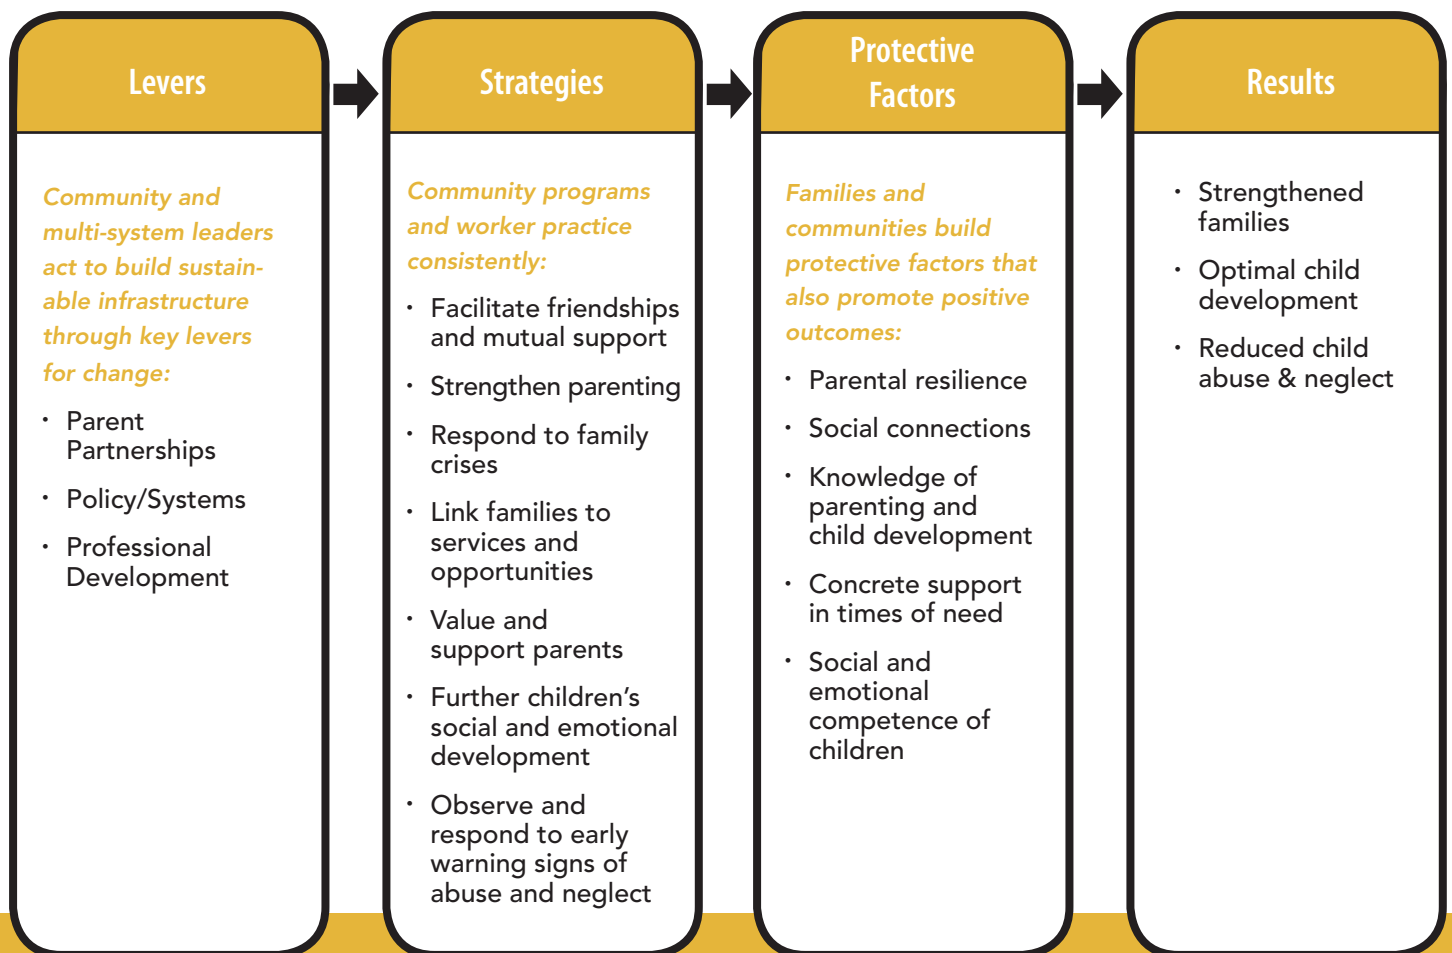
Levers

Community and multi-system leaders act to build sustainable infrastructure through key levers for change:

- Parent Partnerships
- Policy/Systems
- Professional Development

Strategies

Community programs and worker practice consistently:

- Facilitate friendships and mutual support
- Strengthen parenting
- Respond to family crises
- Link families to services and opportunities
- Value and support parents
- Further children's social and emotional development
- Observe and respond to early warning signs of abuse and neglect

Protective Factors

Families and communities build protective factors that also promote positive outcomes:

- Parental resilience
- Social connections
- Knowledge of parenting and child development
- Concrete support in times of need
- Social and emotional competence of children

Results

- Strengthened families
- Optimal child development
- Reduced child abuse & neglect